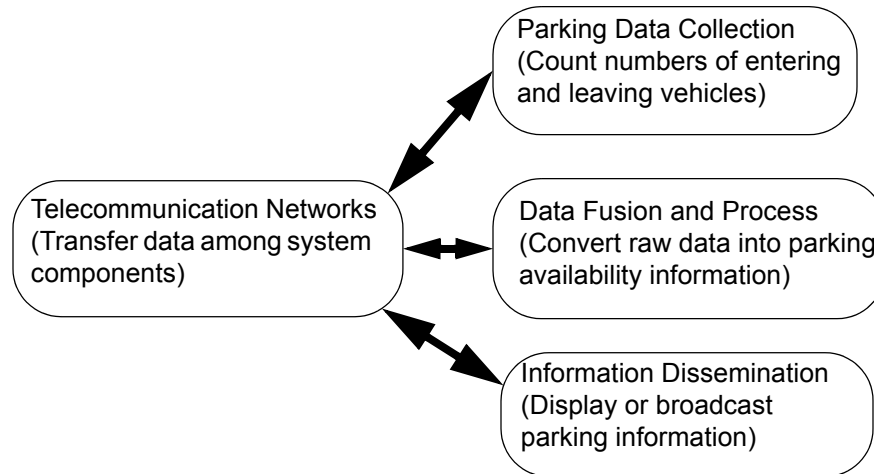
Telecommunication Networks (Transfer data among system components)

Parking Data Collection (Count numbers of entering and leaving vehicles)

Data Fusion and Process (Convert raw data into parking availability information)

Information Dissemination (Display or broadcast parking information)